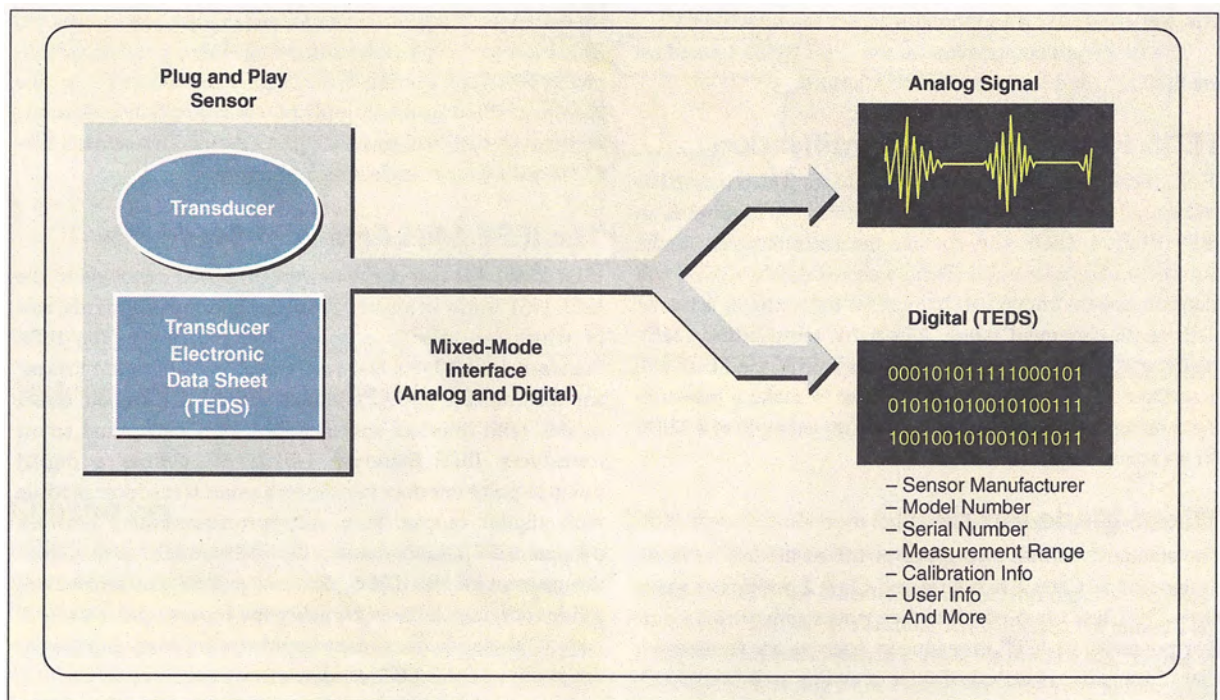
Plug and Play Sensor

Transducer

Transducer Electronic Data Sheet (TEDS)

Mixed-Mode Interface (Analog and Digital)

Analog Signal

Digital (TEDS)

000101011111000101
010101010010100111
100100101001011011

– Sensor Manufacturer
– Model Number
– Serial Number
– Measurement Range
– Calibration Info
– User Info
– And More